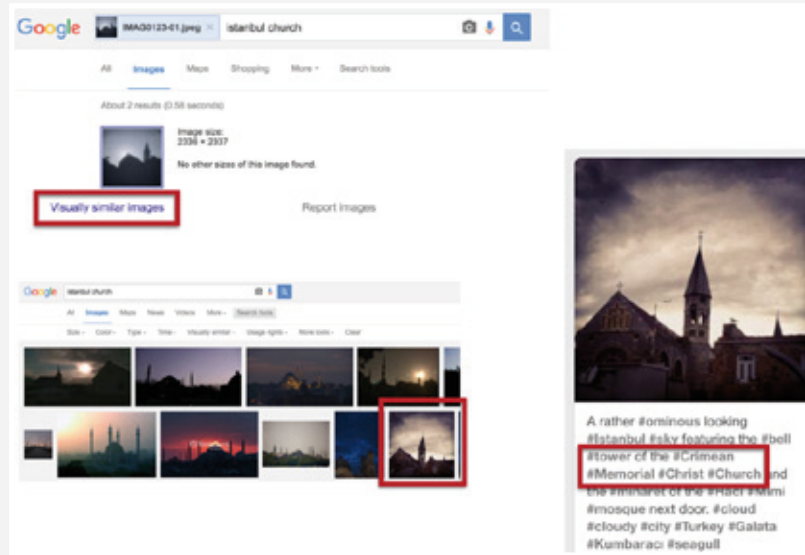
Google IMAG0123-01.jpeg × istanbul church

All Images Maps Shopping More Search tools

About 2 results (0.56 seconds)

Image size:
2336 × 2337

No other sizes of this image found.

Visually similar images

Report images

Google istanbul church

All Images Maps News Videos More Search tools

Size Color Type Time Visually similar Usage rights More tools Clear

A rather #ominous looking #Istanbul #sky featuring the #bell #tower of the #Crimean #Memorial #Christ #Church and the #minaret of the #Haci #Mimi #mosque next door. #cloud #cloudy #city #Turkey #Galata #Kumbaracı #seagull